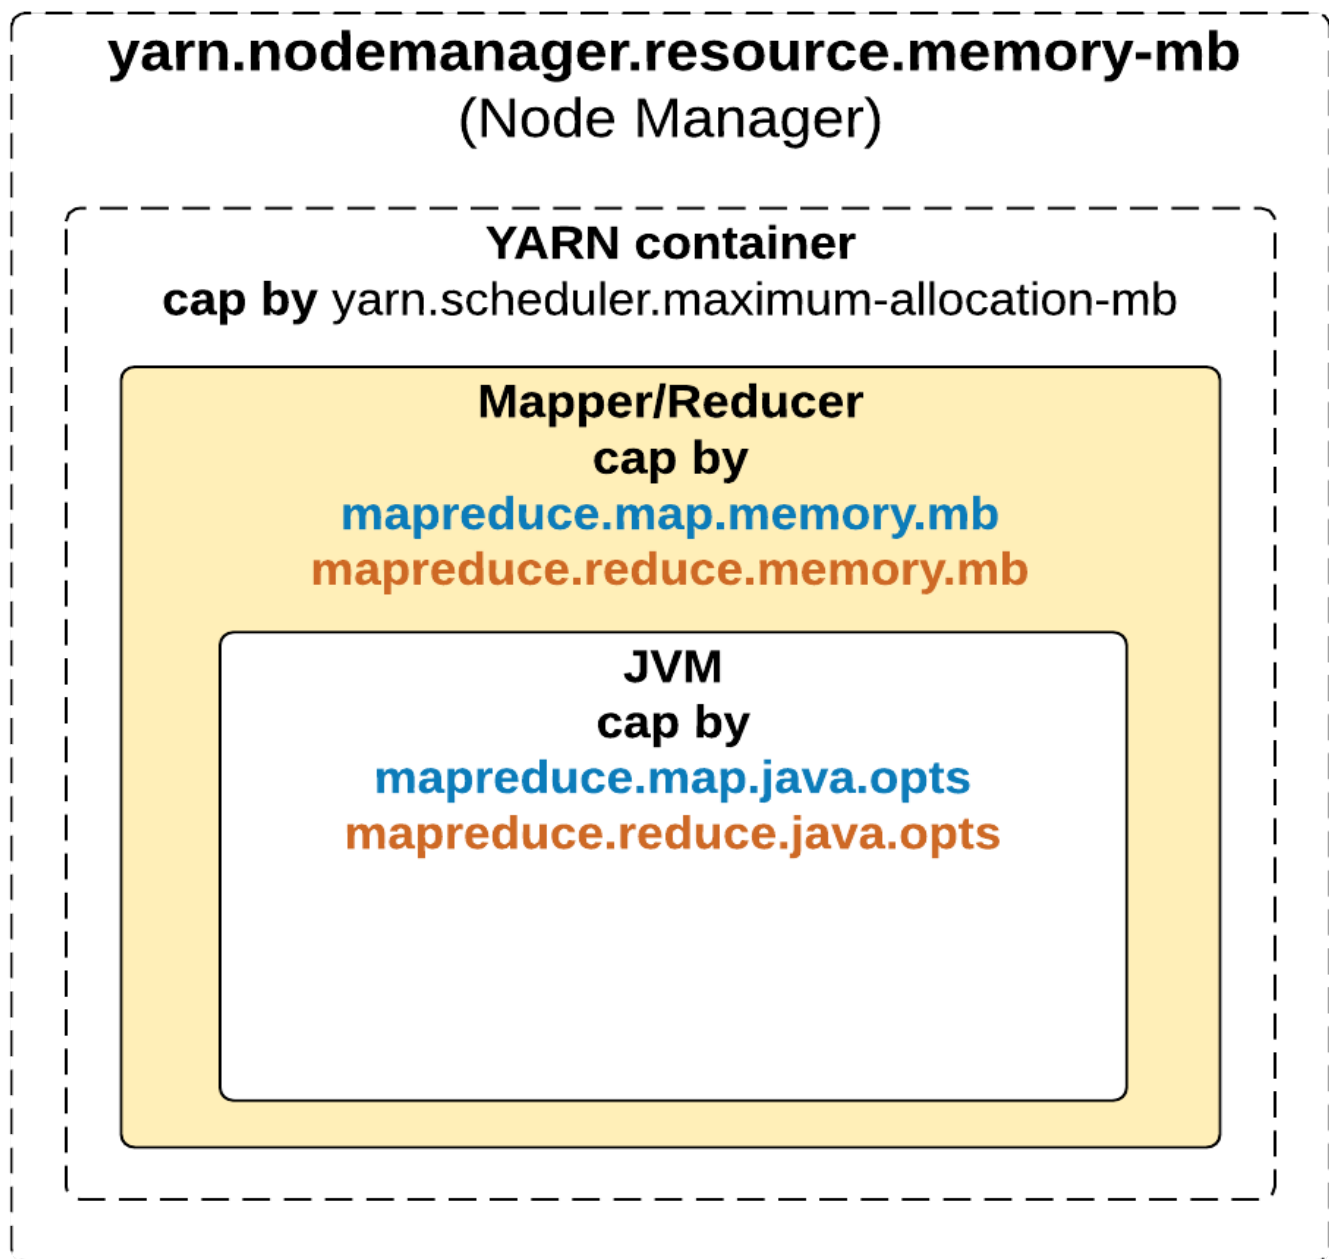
yarn.nodemanager.resource.memory-mb
(Node Manager)

YARN container
cap by yarn.scheduler.maximum-allocation-mb

Mapper/Reducer
cap by
mapreduce.map.memory.mb
mapreduce.reduce.memory.mb

JVM
cap by
mapreduce.map.java.opts
mapreduce.reduce.java.opts